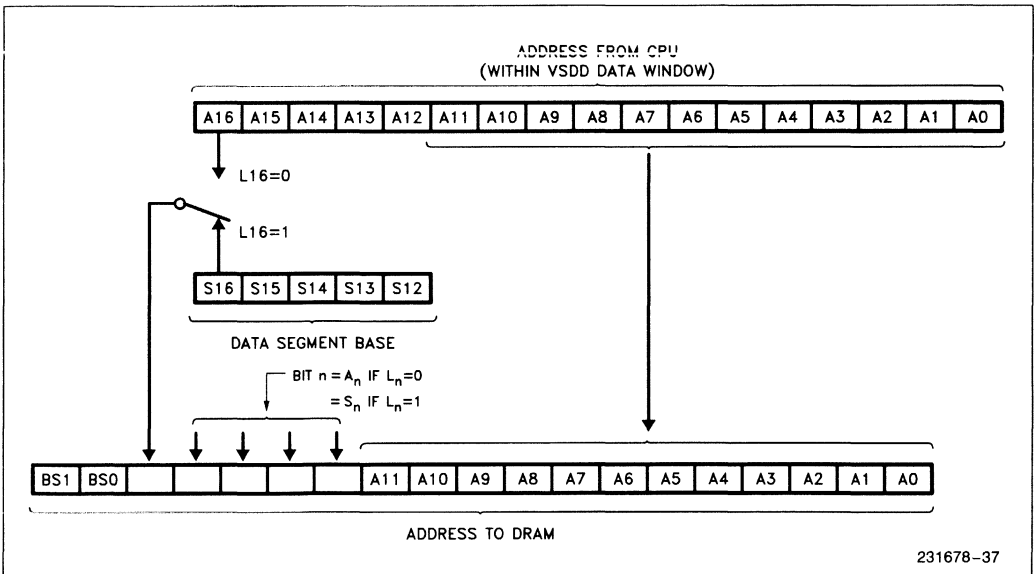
ADDRESS FROM CPU
(WITHIN VSDD DATA WINDOW)

| A16 | A15 | A14 | A13 | A12 | A11 | A10 | A9 | A8 | A7 | A6 | A5 | A4 | A3 | A2 | A1 | A0 |
|---|---|---|---|---|---|---|---|---|---|---|---|---|---|---|---|---|

L16=0

L16=1

| S16 | S15 | S14 | S13 | S12 |
|---|---|---|---|---|

DATA SEGMENT BASE

BIT n = $A_n$ IF $L_n$=0
= $S_n$ IF $L_n$=1

| BS1 | BS0 | | | | | | A11 | A10 | A9 | A8 | A7 | A6 | A5 | A4 | A3 | A2 | A1 | A0 |
|---|---|---|---|---|---|---|---|---|---|---|---|---|---|---|---|---|---|---|

ADDRESS TO DRAM

231678–37